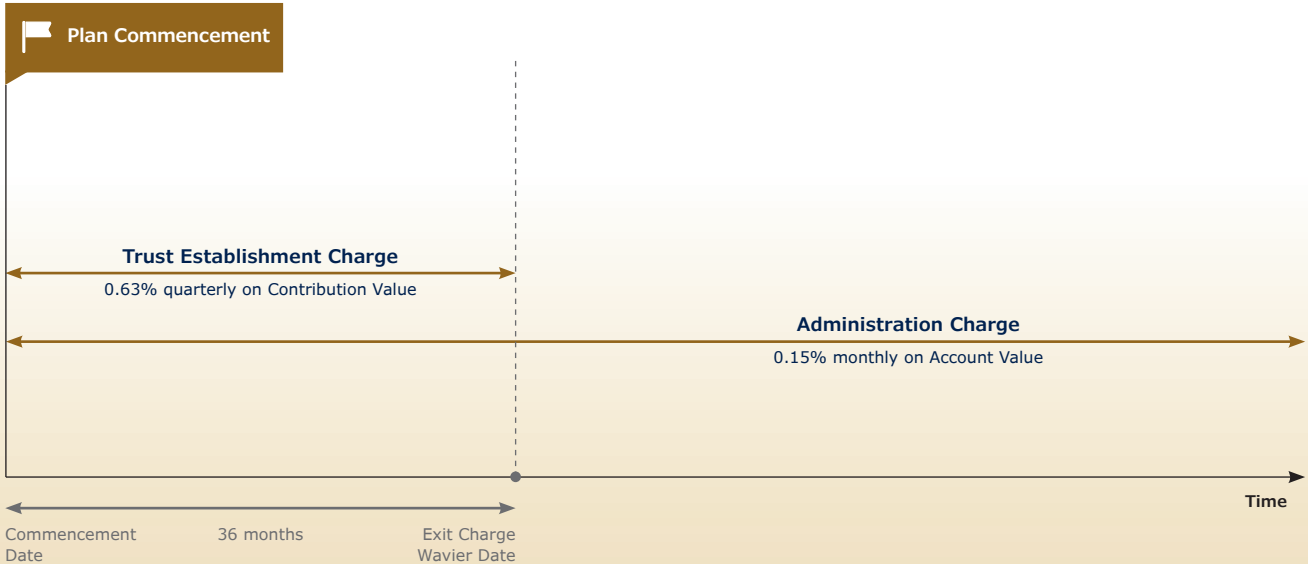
Plan Commencement

Trust Establishment Charge

0.63% quarterly on Contribution Value

Administration Charge

0.15% monthly on Account Value

Time

Commencement Date

36 months

Exit Charge Wavier Date